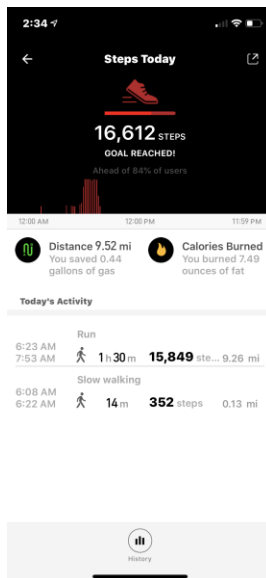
2:34

Steps Today

16,612 STEPS
GOAL REACHED!
Ahead of 84% of users

12:00 AM
12:00 PM
11:59 PM

Distance 9.52 mi
You saved 0.44 gallons of gas

Calories Burned
You burned 7.49 ounces of fat

Today's Activity

6:23 AM
7:53 AM
Run
1h 30m
15,849 ste...
9.26 mi

6:08 AM
6:22 AM
Slow walking
14m
352 steps
0.13 mi

History